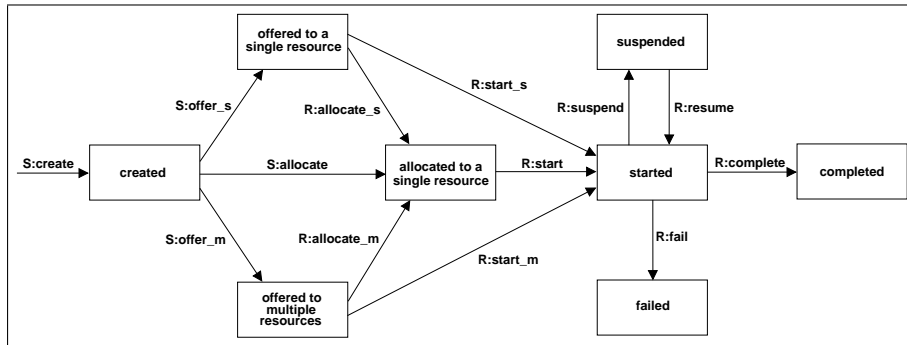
offered to a single resource

suspended

R:start_s

S:offer_s

R:allocate_s

R:suspend

R:resume

S:create

created

S:allocate

allocated to a single resource

R:start

started

R:complete

completed

S:offer_m

R:allocate_m

R:fail

R:start_m

offered to multiple resources

failed